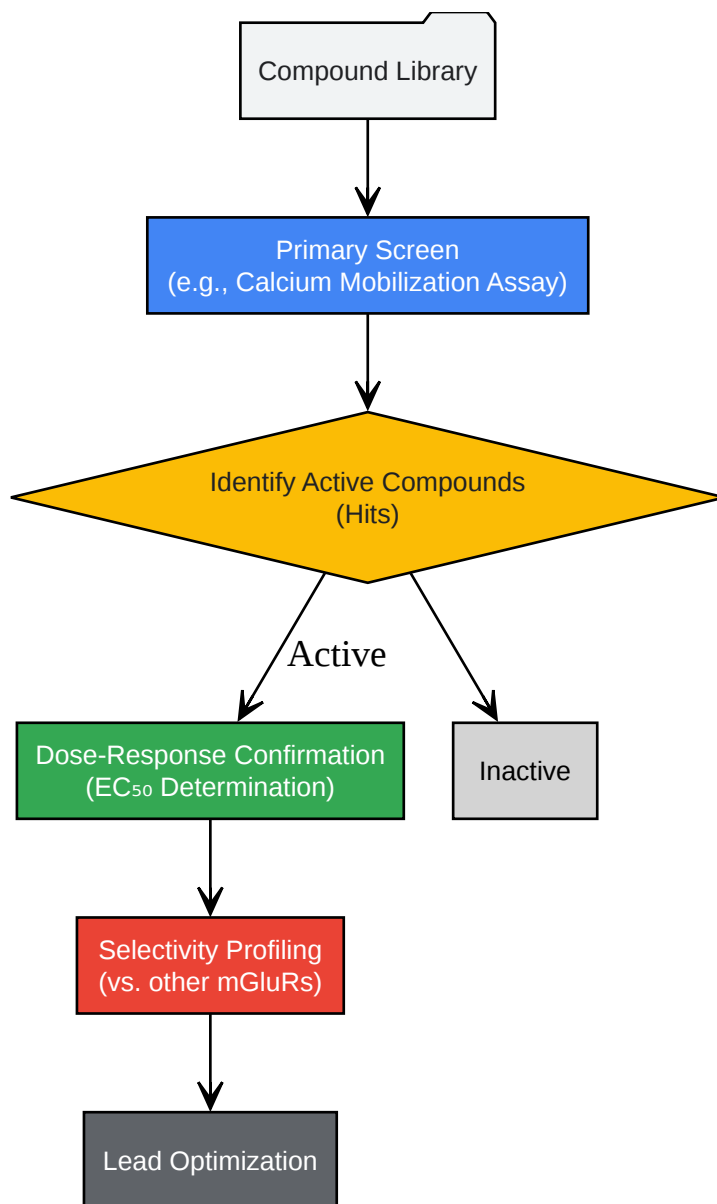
Compound Library

Primary Screen
(e.g., Calcium Mobilization Assay)

Identify Active Compounds
(Hits)

Active

Dose-Response Confirmation
($EC_{50}$ Determination)

Inactive

Selectivity Profiling
(vs. other mGluRs)

Lead Optimization